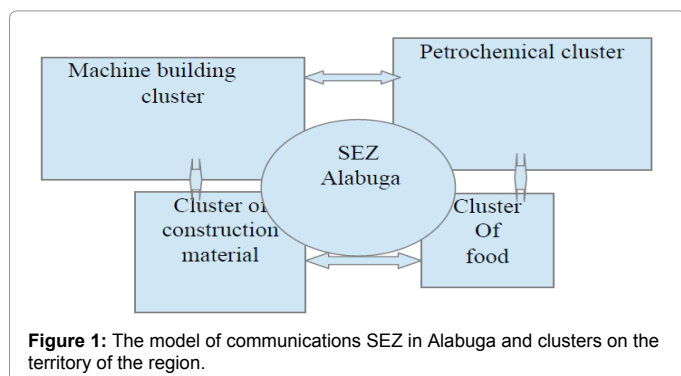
Machine building cluster

Petrochemical cluster

SEZ Alabuga

Cluster of construction material

Cluster Of food

**Figure 1:** The model of communications SEZ in Alabuga and clusters on the territory of the region.